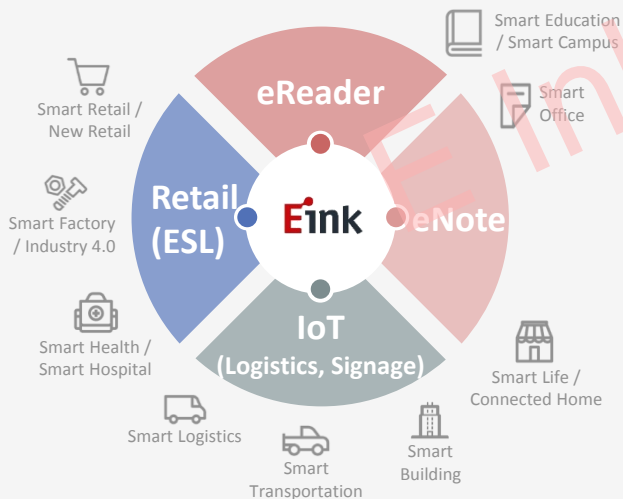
Smart Education / Smart Campus

Smart Office

Smart Retail / New Retail

eReader

Smart Factory / Industry 4.0

Retail (ESL)

Eink

eNote

Smart Health / Smart Hospital

IoT (Logistics, Signage)

Smart Life / Connected Home

Smart Logistics

Smart Transportation

Smart Building

E Ink